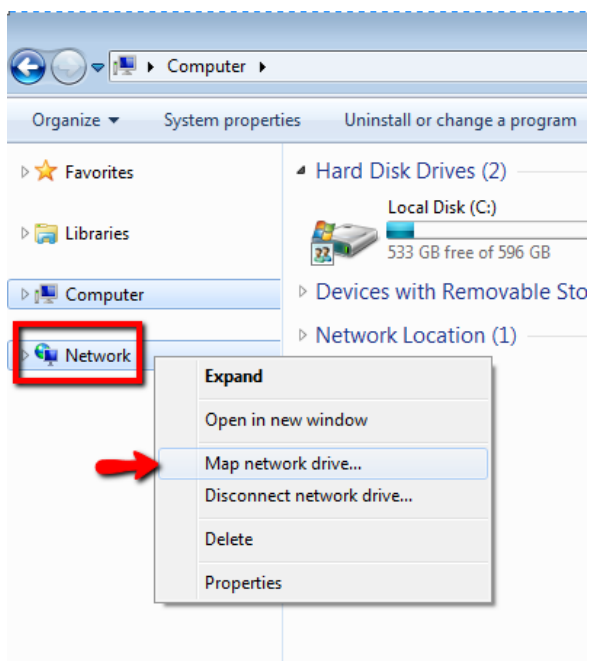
Computer

Organize
System properties
Uninstall or change a program

Favorites

Libraries

Computer

Network

Hard Disk Drives (2)

Local Disk (C:)
533 GB free of 596 GB

Devices with Removable Sto

Network Location (1)

Expand

Open in new window

Map network drive...

Disconnect network drive...

Delete

Properties